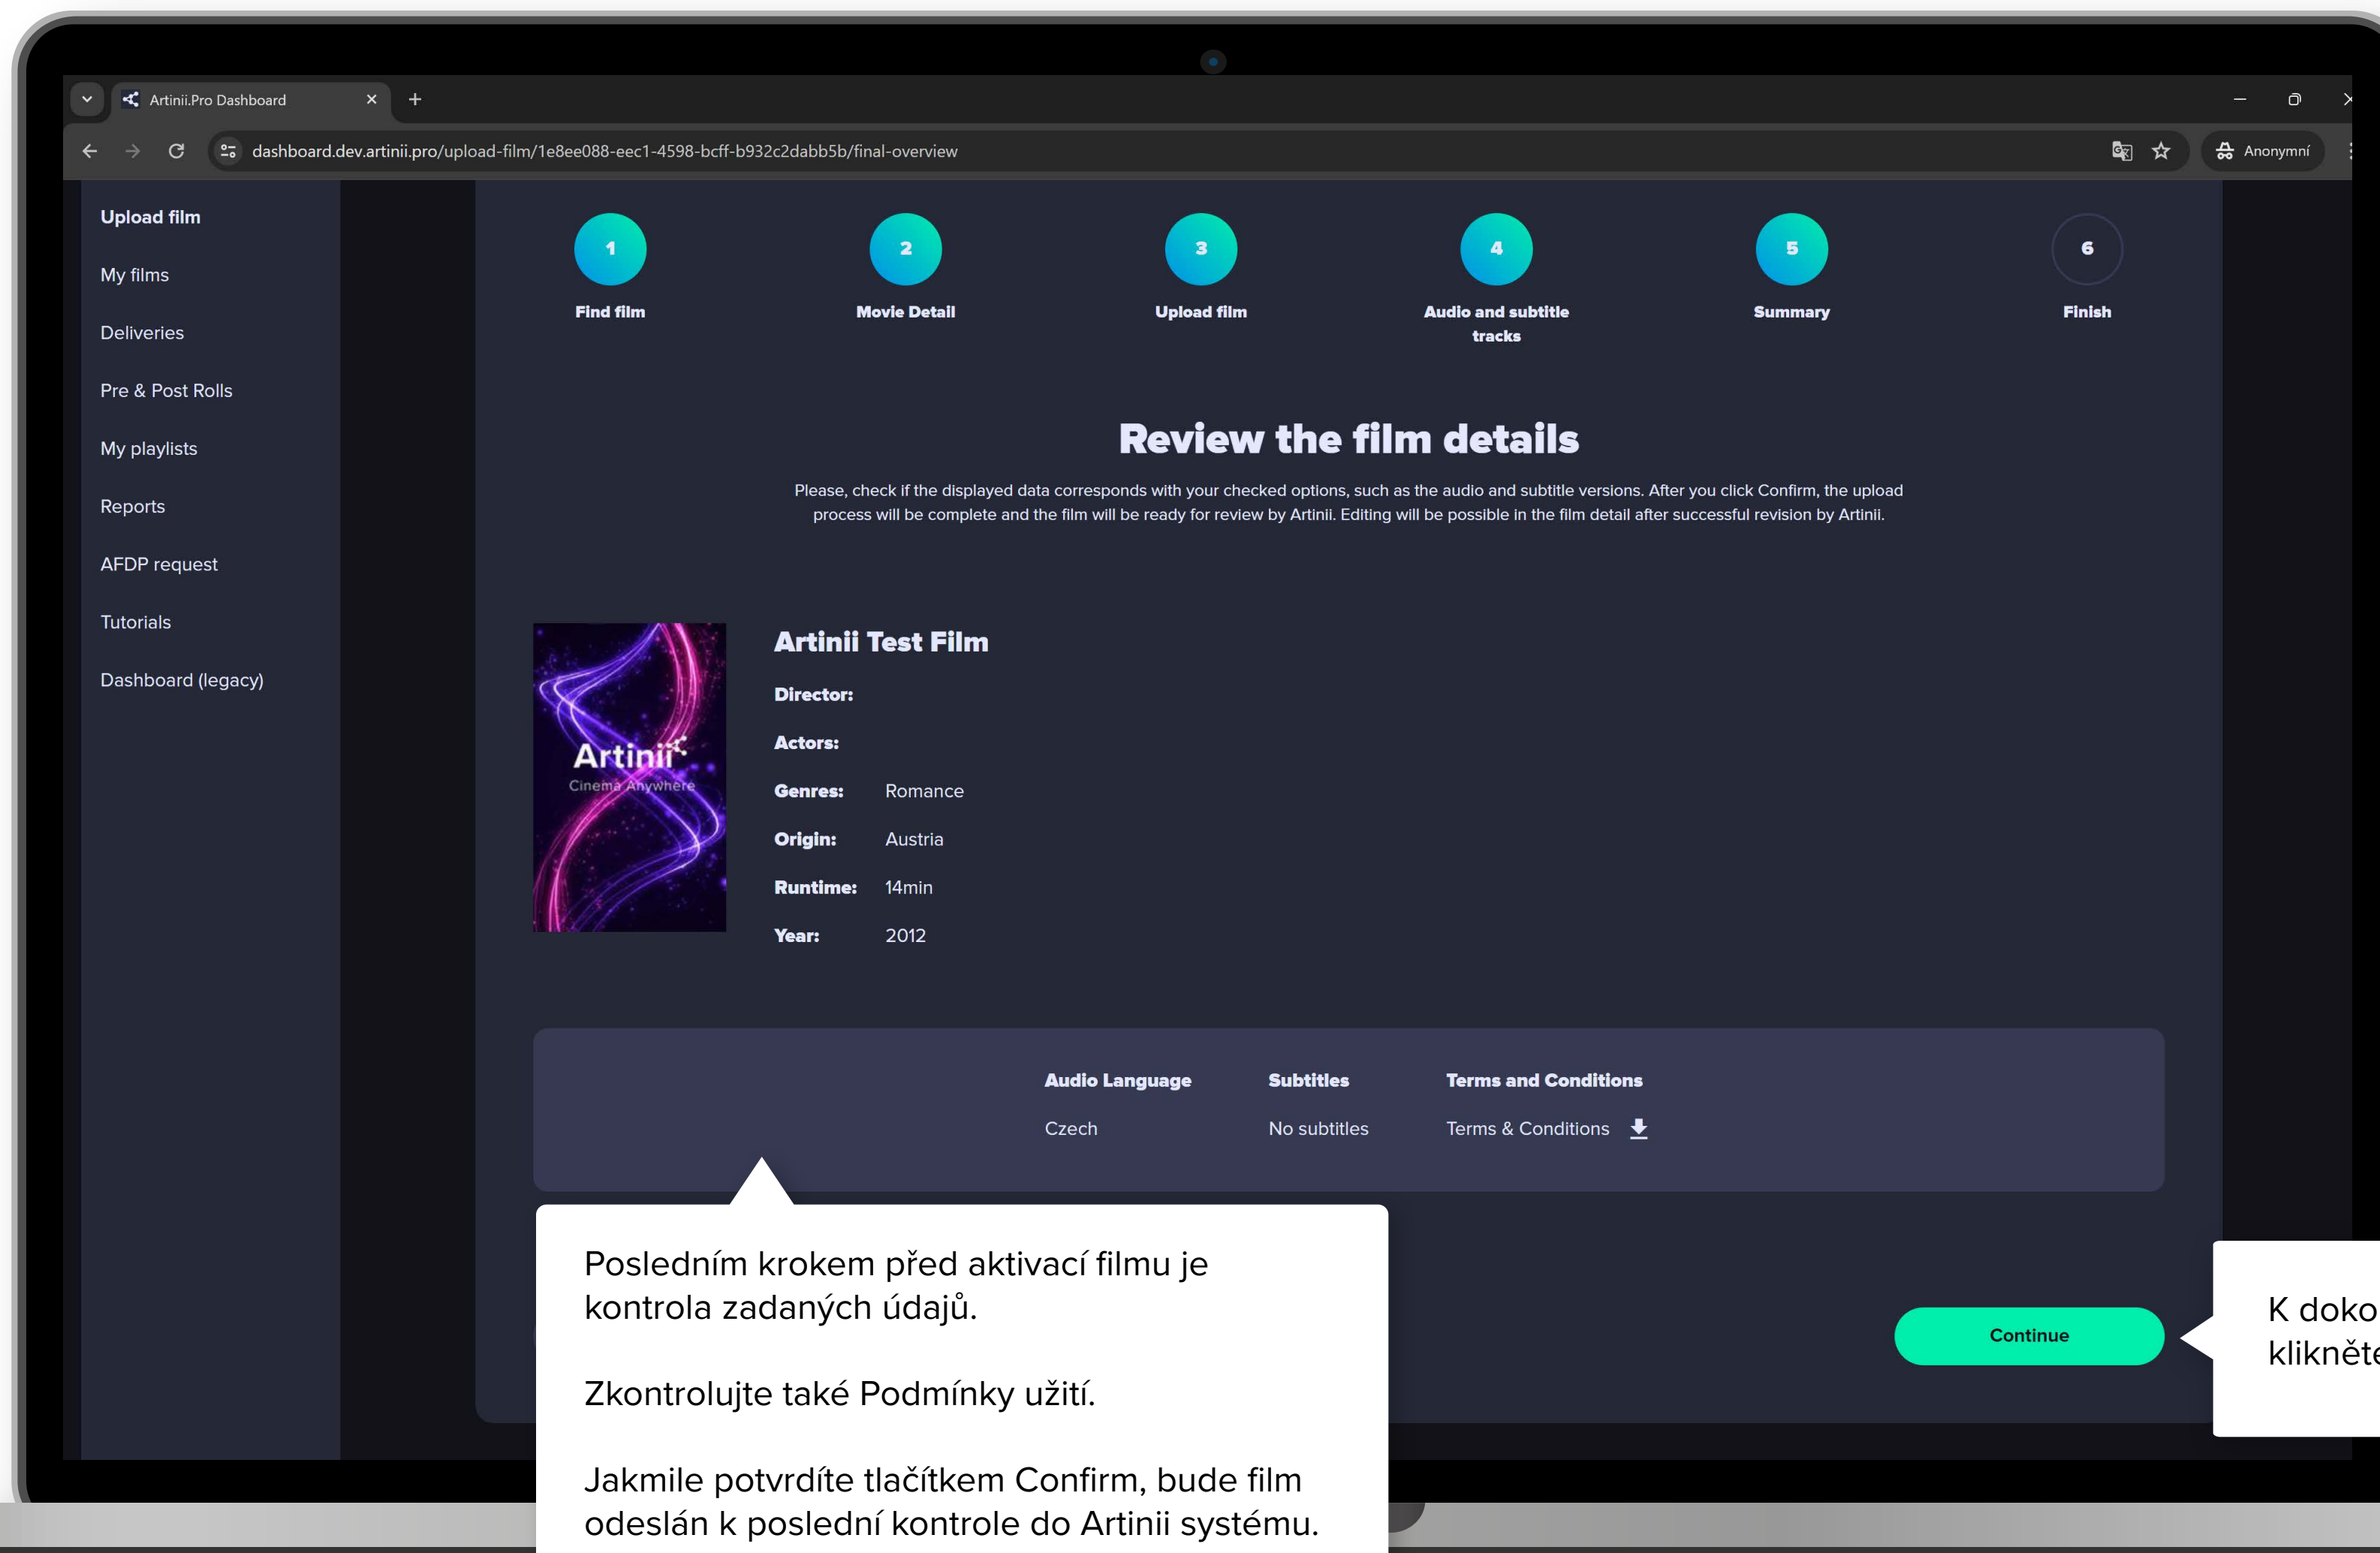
Artinii.Pro Dashboard

dashboard.dev.artinii.pro/upload-film/1e8ee088-eec1-4598-bcff-b932c2dabb5b/final-overview

Anonymní

Upload film

My films

Deliveries

Pre & Post Rolls

My playlists

Reports

AFDP request

Tutorials

Dashboard (legacy)

1
Find film

2
Movie Detail

3
Upload film

4
Audio and subtitle tracks

5
Summary

6
Finish

Review the film details

Please, check if the displayed data corresponds with your checked options, such as the audio and subtitle versions. After you click Confirm, the upload process will be complete and the film will be ready for review by Artinii. Editing will be possible in the film detail after successful revision by Artinii.

Artinii
Cinema Anywhere

Artinii Test Film

Director:

Actors:

Genres: Romance

Origin: Austria

Runtime: 14min

Year: 2012

| Audio Language | Subtitles | Terms and Conditions |
|---|---|---|
| Czech | No subtitles | Terms & Conditions |

Posledním krokem před aktivací filmu je kontrola zadaných údajů.

Zkontrolujte také Podmínky užití.

Jakmile potvrdíte tlačítkem Confirm, bude film odeslán k poslední kontrole do Artinii systému.

Continue

K doko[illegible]
klikněte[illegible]